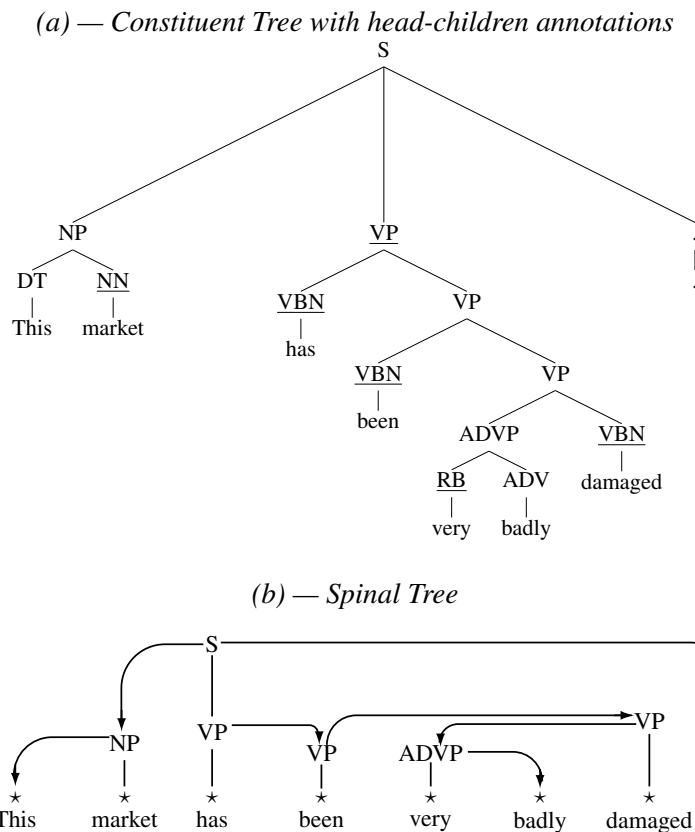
(a) — Constituent Tree with head-children annotations

S

NP

DT

This

NN

market

VP

VBN

has

VP

VBN

been

VP

ADVP

RB

very

ADV

badly

VBN

damaged

(b) — Spinal Tree

S

NP

VP

VP

ADVP

VP

⋆

This

⋆

market

⋆

has

⋆

been

⋆

very

⋆

badly

⋆

damaged